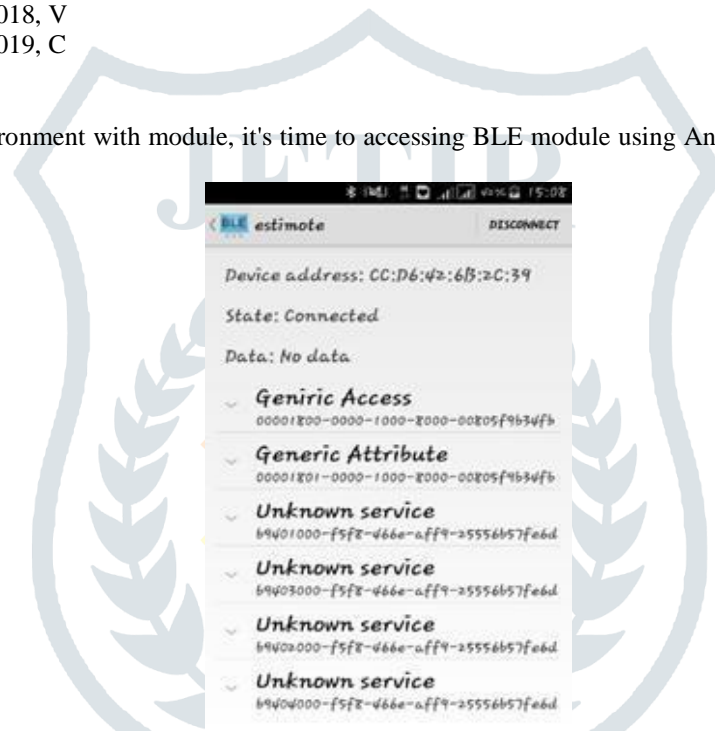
018, V
019, C

ronment with module, it's time to accessing BLE module using An

15:08

BLE estimote DISCONNECT

Device address: CC:D6:42:6B:2C:39

State: Connected

Data: No data

Geniric Access
00001800-0000-1000-8000-00805f9b34fb

Generic Attribute
00001801-0000-1000-8000-00805f9b34fb

Unknown service
b9401000-f5f8-466e-aff9-25556b57fe6d

Unknown service
b9403000-f5f8-466e-aff9-25556b57fe6d

Unknown service
b9402000-f5f8-466e-aff9-25556b57fe6d

Unknown service
b9404000-f5f8-466e-aff9-25556b57fe6d